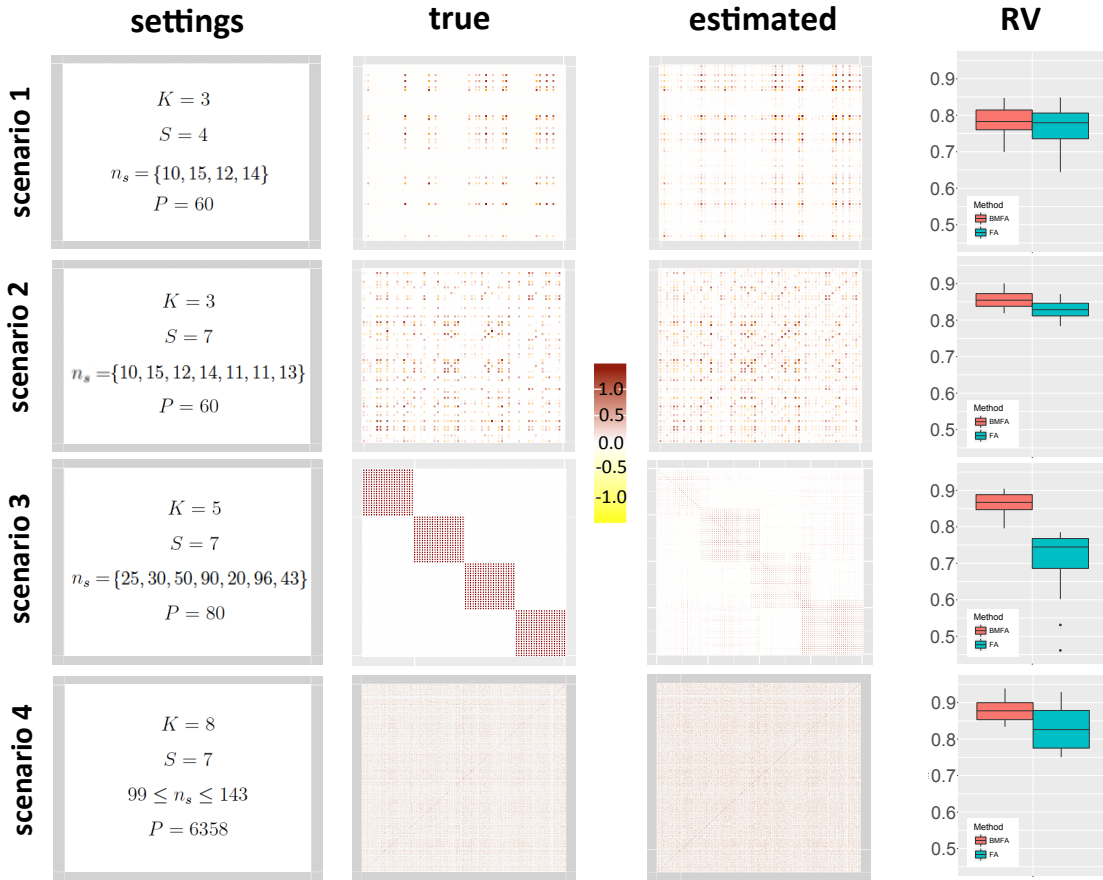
settings

true

estimated

RV

scenario 1

$K = 3$

$S = 4$

$n_s = \{10, 15, 12, 14\}$

$P = 60$

0.9
0.8
0.7
0.6
0.5

Method
BMFA
FA

scenario 2

$K = 3$

$S = 7$

$n_s = \{10, 15, 12, 14, 11, 11, 13\}$

$P = 60$

1.0
0.5
0.0
-0.5
-1.0

0.9
0.8
0.7
0.6
0.5

Method
BMFA
FA

scenario 3

$K = 5$

$S = 7$

$n_s = \{25, 30, 50, 90, 20, 96, 43\}$

$P = 80$

0.9
0.8
0.7
0.6
0.5

Method
BMFA
FA

scenario 4

$K = 8$

$S = 7$

$99 \leq n_s \leq 143$

$P = 6358$

0.9
0.8
0.7
0.6
0.5

Method
BMFA
FA